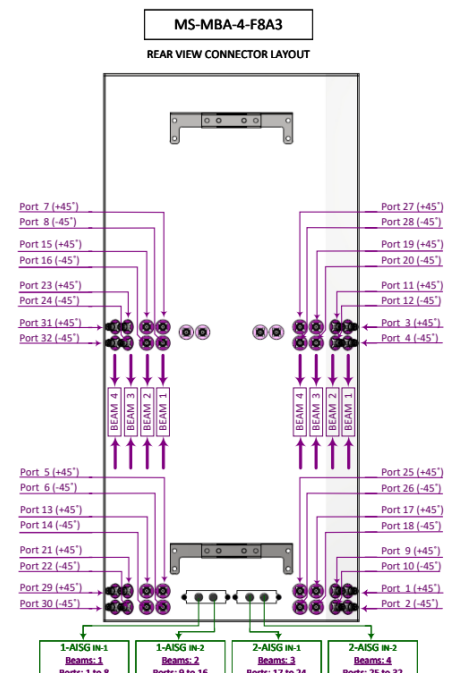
MS-MBA-4-F8A3

REAR VIEW CONNECTOR LAYOUT

Port 7 (+45°)
Port 8 (-45°)
Port 15 (+45°)
Port 16 (-45°)
Port 23 (+45°)
Port 24 (-45°)
Port 31 (+45°)
Port 32 (-45°)

Port 27 (+45°)
Port 28 (-45°)
Port 19 (+45°)
Port 20 (-45°)
Port 11 (+45°)
Port 12 (-45°)
Port 3 (+45°)
Port 4 (-45°)

BEAM 4
BEAM 3
BEAM 2
BEAM 1

BEAM 4
BEAM 3
BEAM 2
BEAM 1

Port 5 (+45°)
Port 6 (-45°)
Port 13 (+45°)
Port 14 (-45°)
Port 21 (+45°)
Port 22 (-45°)
Port 29 (+45°)
Port 30 (-45°)

Port 25 (+45°)
Port 26 (-45°)
Port 17 (+45°)
Port 18 (-45°)
Port 9 (+45°)
Port 10 (-45°)
Port 1 (+45°)
Port 2 (-45°)

1-AISG IN-1
Beams: 1
Ports: 1 to 8

1-AISG IN-2
Beams: 2
Ports: 9 to 16

2-AISG IN-1
Beams: 3
Ports: 17 to 24

2-AISG IN-2
Beams: 4
Ports: 25 to 32